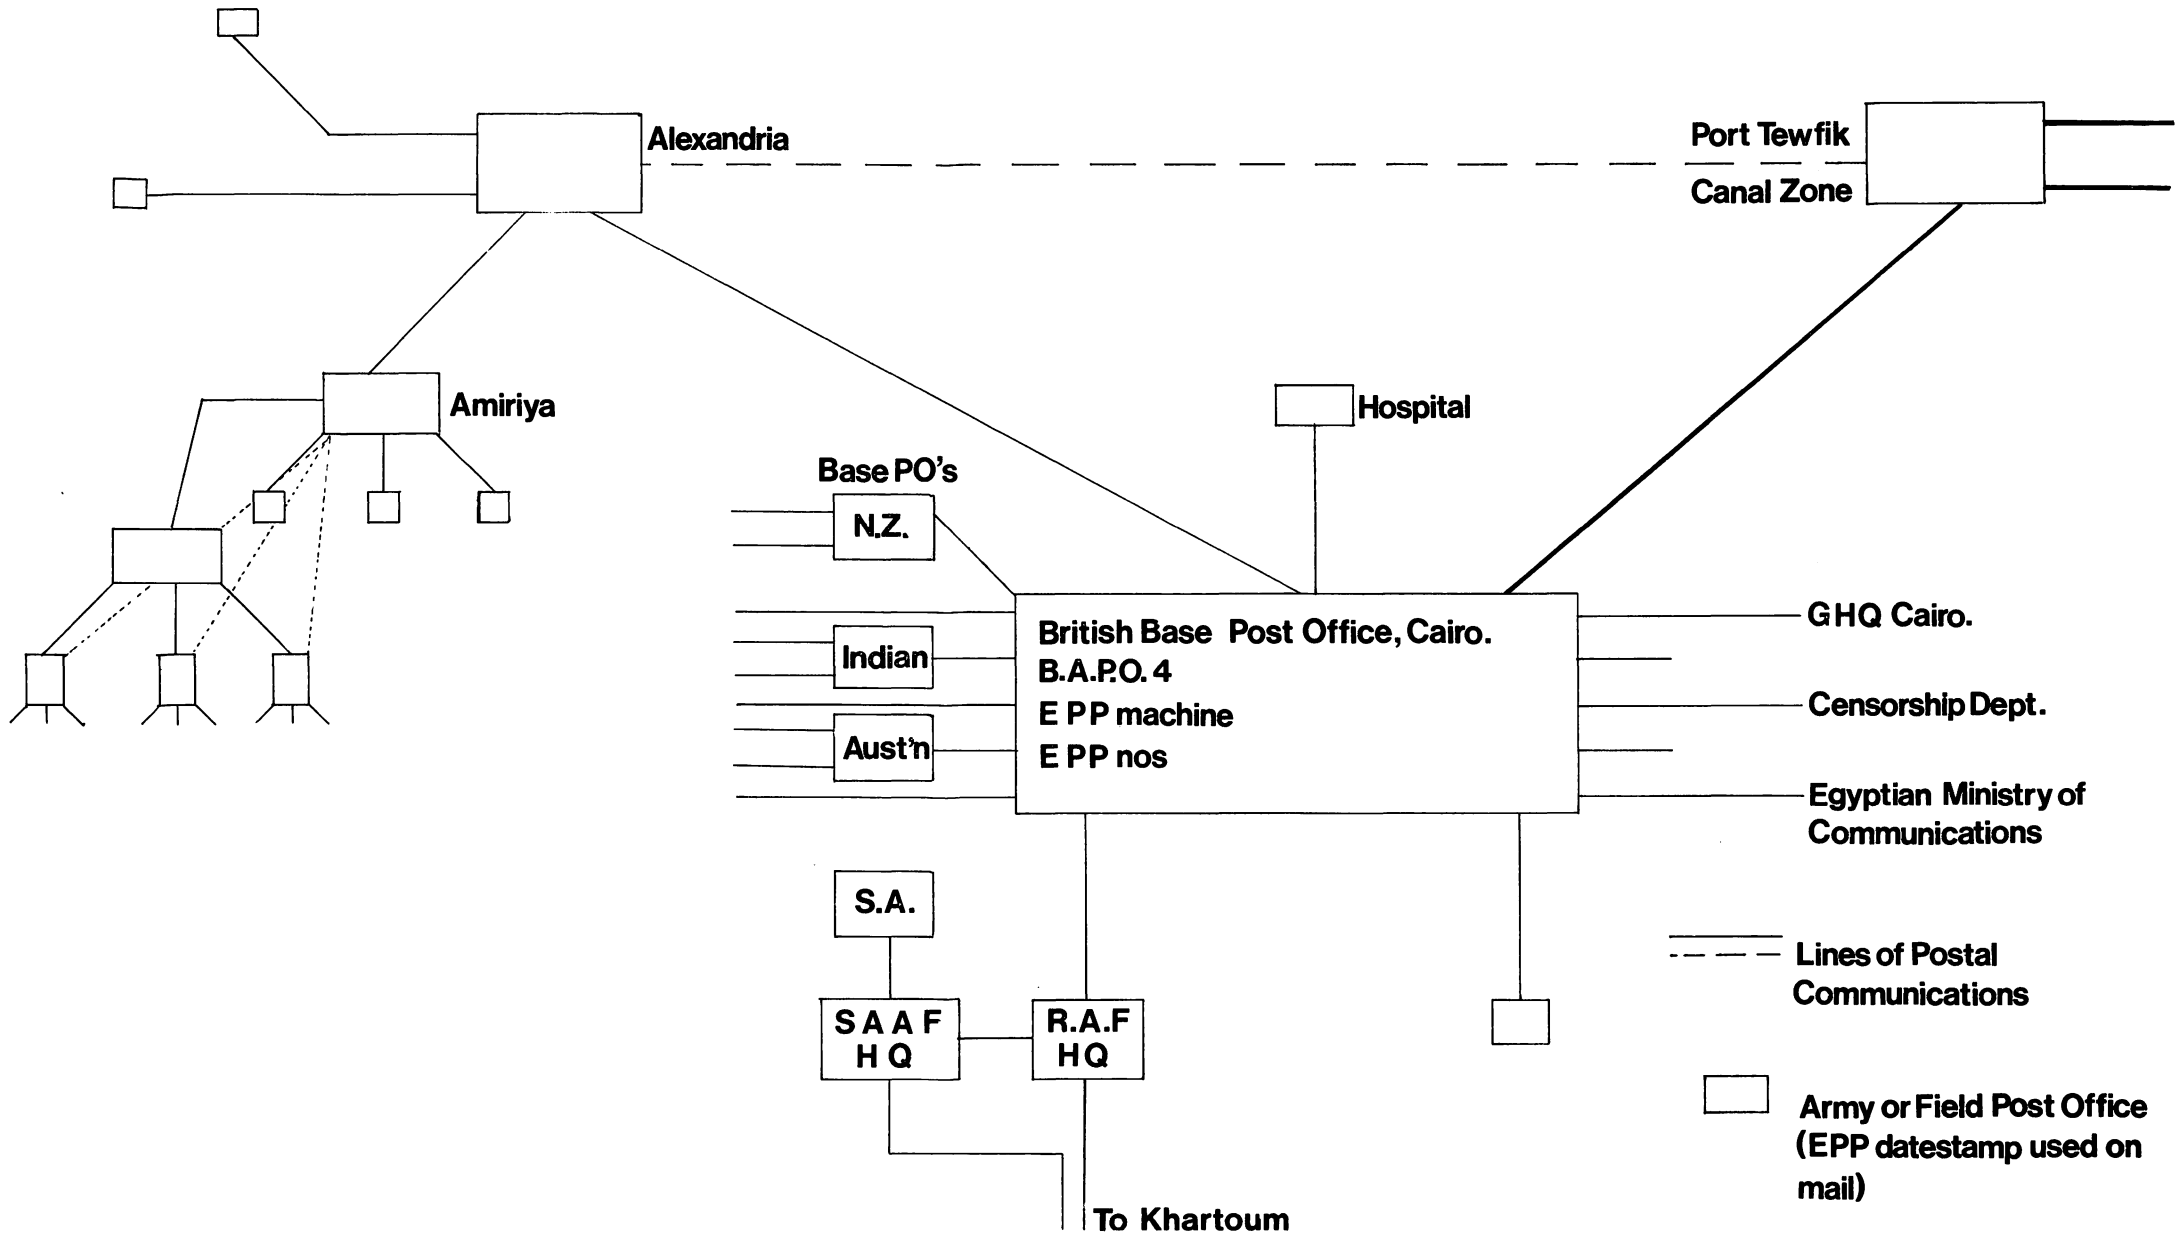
Alexandria

Port Tewfik
Canal Zone

Amiriya

Hospital

Base PO's

N.Z.

Indian

Aust'n

British Base Post Office, Cairo.
B.A.P.O. 4
E PP machine
E PP nos

GHQ Cairo.

Censorship Dept.

Egyptian Ministry of Communications

S.A.

S A A F
H Q

R.A.F
HQ

To Khartoum

Lines of Postal Communications

Army or Field Post Office (EPP datestamp used on mail)